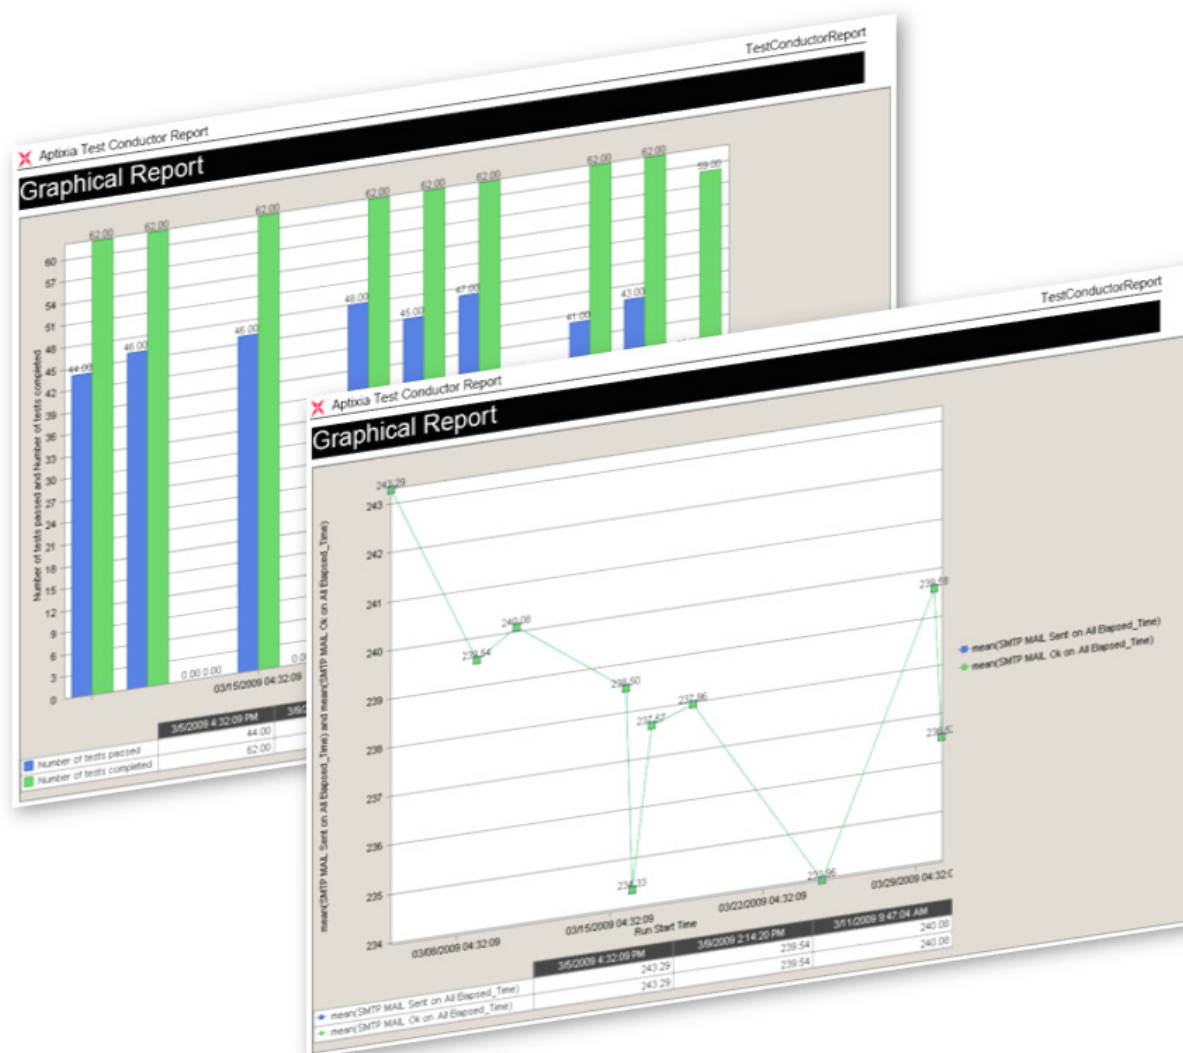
TestConductorReport

Aptixia Test Conductor Report

Graphical Report

62.00 62.00 62.00 62.00 62.00 62.00 62.00 62.00 59.00

44.00 46.00 46.00 48.00 45.00 47.00 41.00 43.00

0.00 0.00 0.00

60 57 54 51 48 45 42 39 36 33 30 27 24 21 18 15 12 9 6 3 0

Number of tests passed and Number of tests completed

03/15/2009 04:32:09

| 3/5/2009 4:32:09 PM | 3/9 |
|---|---|
| 44.00 | |
| 62.00 | |

Number of tests passed
Number of tests completed

TestConductorReport

Aptixia Test Conductor Report

Graphical Report

243.29

239.54

240.08

239.50

235.23

237.67

237.96

235.96

239.59

238.52

243 242 241 240 239 238 237 236 235 234

mean(SMTP MAIL Sent on All Elapsed_Time) and mean(SMTP MAIL Ok on All Elapsed_Time)

03/08/2009 04:32:09
03/15/2009 04:32:09
03/22/2009 04:32:09
03/29/2009 04:32:0

Run Start Time

mean(SMTP MAIL Sent on All Elapsed_Time)
mean(SMTP MAIL Ok on All Elapsed_Time)

| | 3/5/2009 4:32:09 PM | 3/9/2009 2:14:20 PM | 3/11/2009 9:47:04 AM |
|---|---|---|---|
| mean(SMTP MAIL Sent on All Elapsed_Time) | 243.29 | 239.54 | 240.08 |
| mean(SMTP MAIL Ok on All Elapsed_Time) | 243.29 | 239.54 | 240.08 |